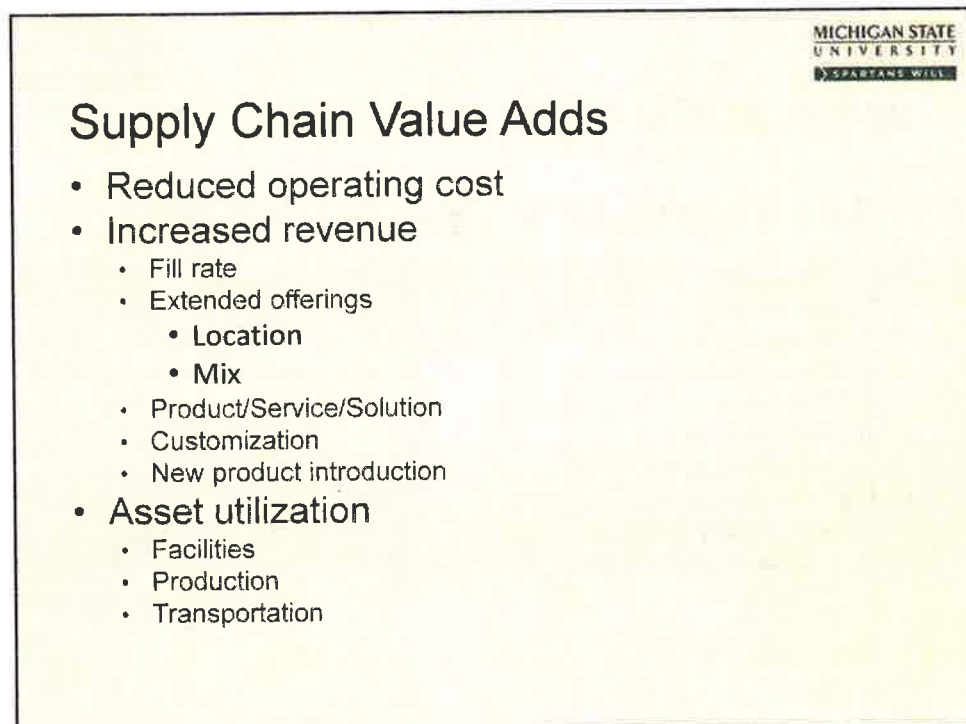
MICHIGAN STATE
UNIVERSITY
SPARTANS WILL

Supply Chain Value Adds

- Reduced operating cost
- Increased revenue
  - Fill rate
  - Extended offerings
    - Location
    - Mix
  - Product/Service/Solution
  - Customization
  - New product introduction
- Asset utilization
  - Facilities
  - Production
  - Transportation